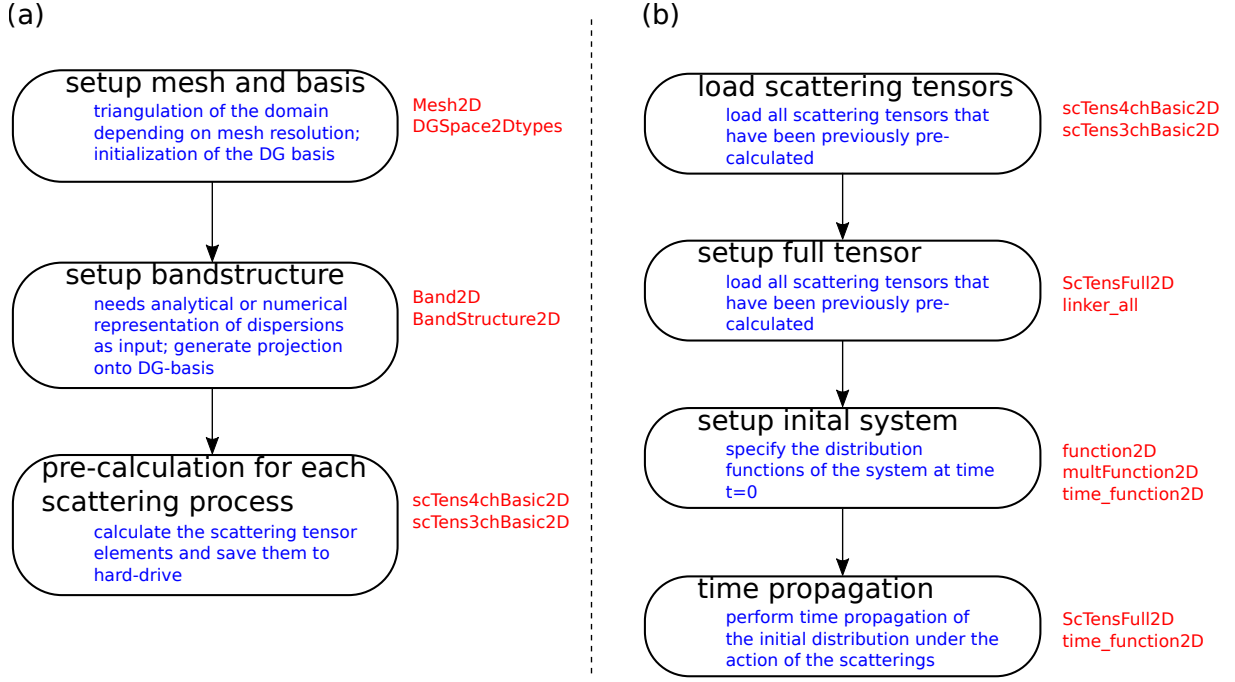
(a)

setup mesh and basis
triangulation of the domain depending on mesh resolution; initialization of the DG basis

Mesh2D
DGSpace2Dtypes

setup bandstructure
needs analytical or numerical representation of dispersions as input; generate projection onto DG-basis

Band2D
BandStructure2D

pre-calculation for each scattering process
calculate the scattering tensor elements and save them to hard-drive

scTens4chBasic2D
scTens3chBasic2D

(b)

load scattering tensors
load all scattering tensors that have been previously pre-calculated

scTens4chBasic2D
scTens3chBasic2D

setup full tensor
load all scattering tensors that have been previously pre-calculated

ScTensFull2D
linker_all

setup inital system
specify the distribution functions of the system at time t=0

function2D
multFunction2D
time_function2D

time propagation
perform time propagation of the initial distribution under the action of the scatterings

ScTensFull2D
time_function2D